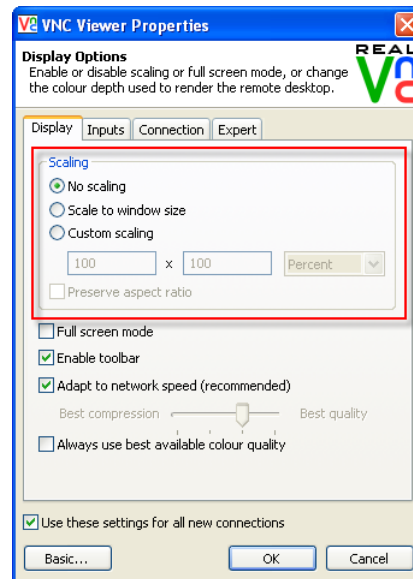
VNC Viewer Properties

Display Options
Enable or disable scaling or full screen mode, or change the colour depth used to render the remote desktop.

REAL

Display Inputs Connection Expert

Scaling
No scaling
Scale to window size
Custom scaling
100 x 100 Percent
Preserve aspect ratio

Full screen mode
Enable toolbar
Adapt to network speed (recommended)
Best compression Best quality
Always use best available colour quality

Use these settings for all new connections

Basic... OK Cancel